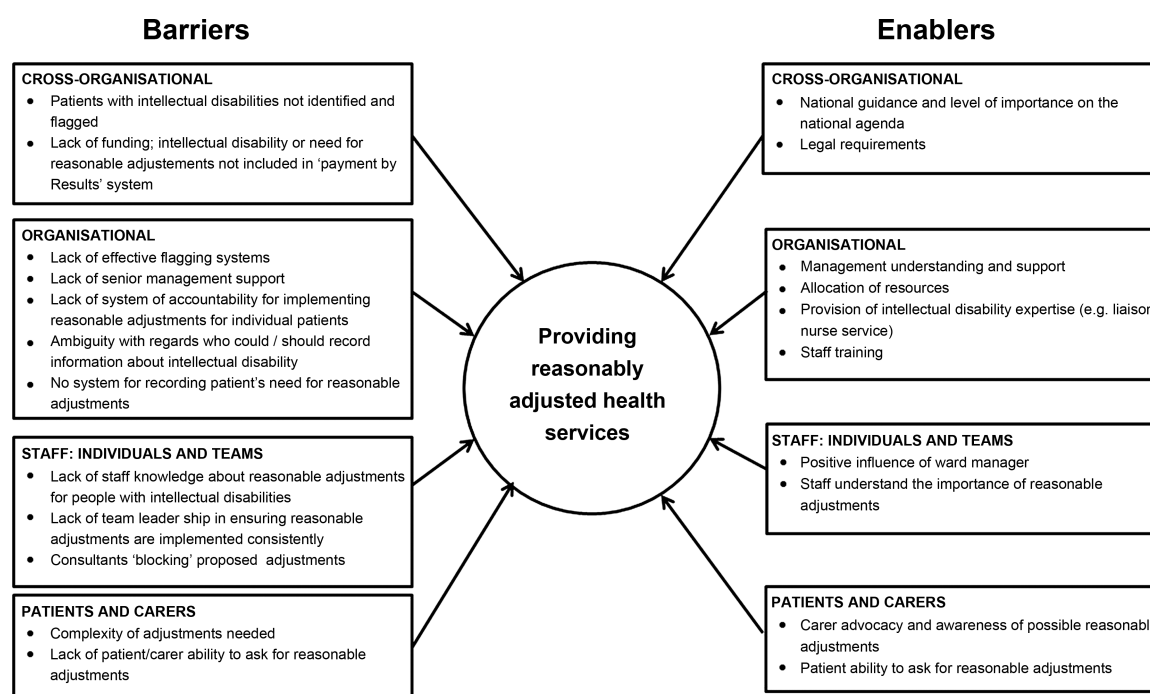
Barriers

CROSS-ORGANISATIONAL
- Patients with intellectual disabilities not identified and flagged
- Lack of funding; intellectual disability or need for reasonable adjustements not included in 'payment by Results' system

ORGANISATIONAL
- Lack of effective flagging systems
- Lack of senior management support
- Lack of system of accountability for implementing reasonable adjustments for individual patients
- Ambiguity with regards who could / should record information about intellectual disability
- No system for recording patient's need for reasonable adjustments

STAFF: INDIVIDUALS AND TEAMS
- Lack of staff knowledge about reasonable adjustments for people with intellectual disabilities
- Lack of team leader ship in ensuring reasonable adjustments are implemented consistently
- Consultants 'blocking' proposed adjustments

PATIENTS AND CARERS
- Complexity of adjustments needed
- Lack of patient/carer ability to ask for reasonable adjustments

Providing reasonably adjusted health services

Enablers

CROSS-ORGANISATIONAL
- National guidance and level of importance on the national agenda
- Legal requirements

ORGANISATIONAL
- Management understanding and support
- Allocation of resources
- Provision of intellectual disability expertise (e.g. liaiso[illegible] nurse service)
- Staff training

STAFF: INDIVIDUALS AND TEAMS
- Positive influence of ward manager
- Staff understand the importance of reasonable adjustments

PATIENTS AND CARERS
- Carer advocacy and awareness of possible reasonabl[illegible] adjustments
- Patient ability to ask for reasonable adjustments